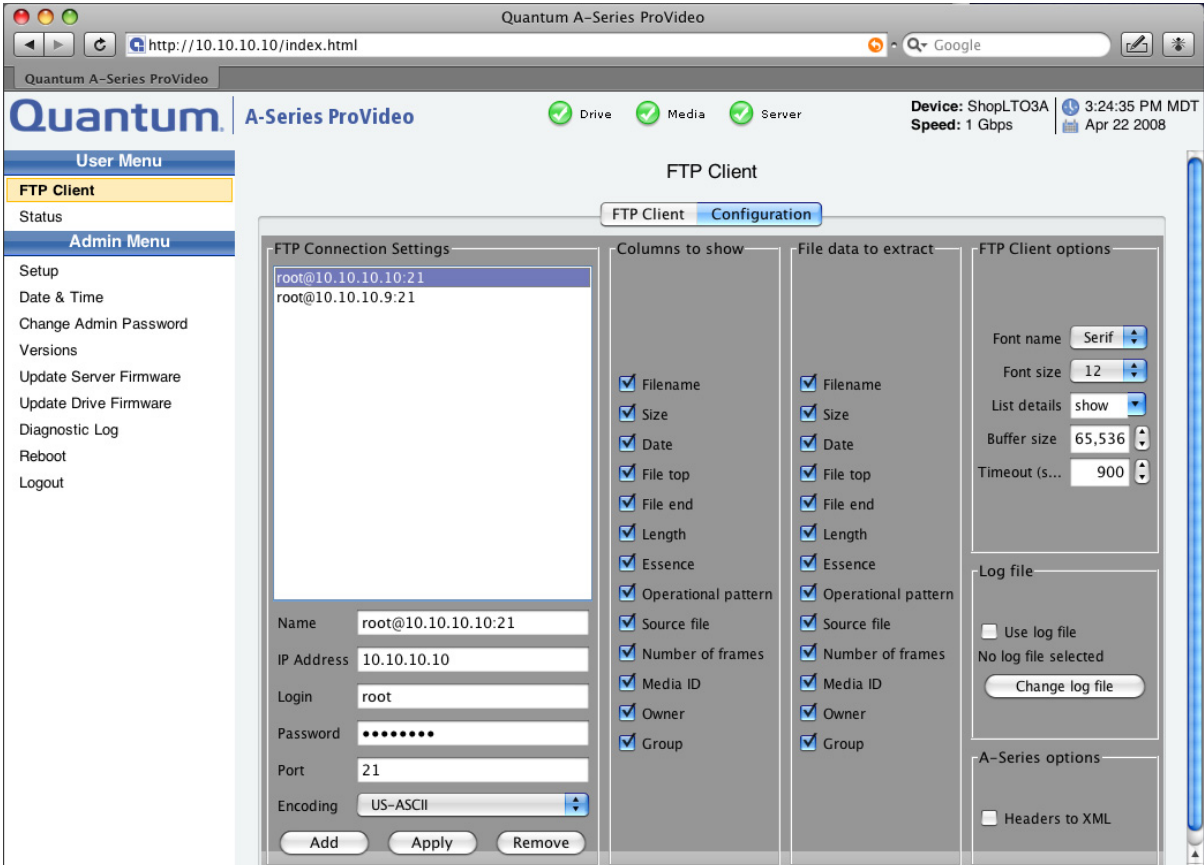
Quantum A-Series ProVideo

http://10.10.10.10/index.html

Google

Quantum A-Series ProVideo

Quantum. A-Series ProVideo

Drive Media Server

Device: ShopLTO3A
Speed: 1 Gbps

3:24:35 PM MDT
Apr 22 2008

User Menu
FTP Client
Status
Admin Menu
Setup
Date & Time
Change Admin Password
Versions
Update Server Firmware
Update Drive Firmware
Diagnostic Log
Reboot
Logout

FTP Client

FTP Client | Configuration

FTP Connection Settings
root@10.10.10.10:21
root@10.10.10.9:21

Name root@10.10.10.10:21
IP Address 10.10.10.10
Login root
Password ••••••••
Port 21
Encoding US-ASCII

Add Apply Remove

Columns to show
Filename
Size
Date
File top
File end
Length
Essence
Operational pattern
Source file
Number of frames
Media ID
Owner
Group

File data to extract
Filename
Size
Date
File top
File end
Length
Essence
Operational pattern
Source file
Number of frames
Media ID
Owner
Group

FTP Client options
Font name Serif
Font size 12
List details show
Buffer size 65,536
Timeout (s... 900

Log file
Use log file
No log file selected
Change log file

A-Series options
Headers to XML